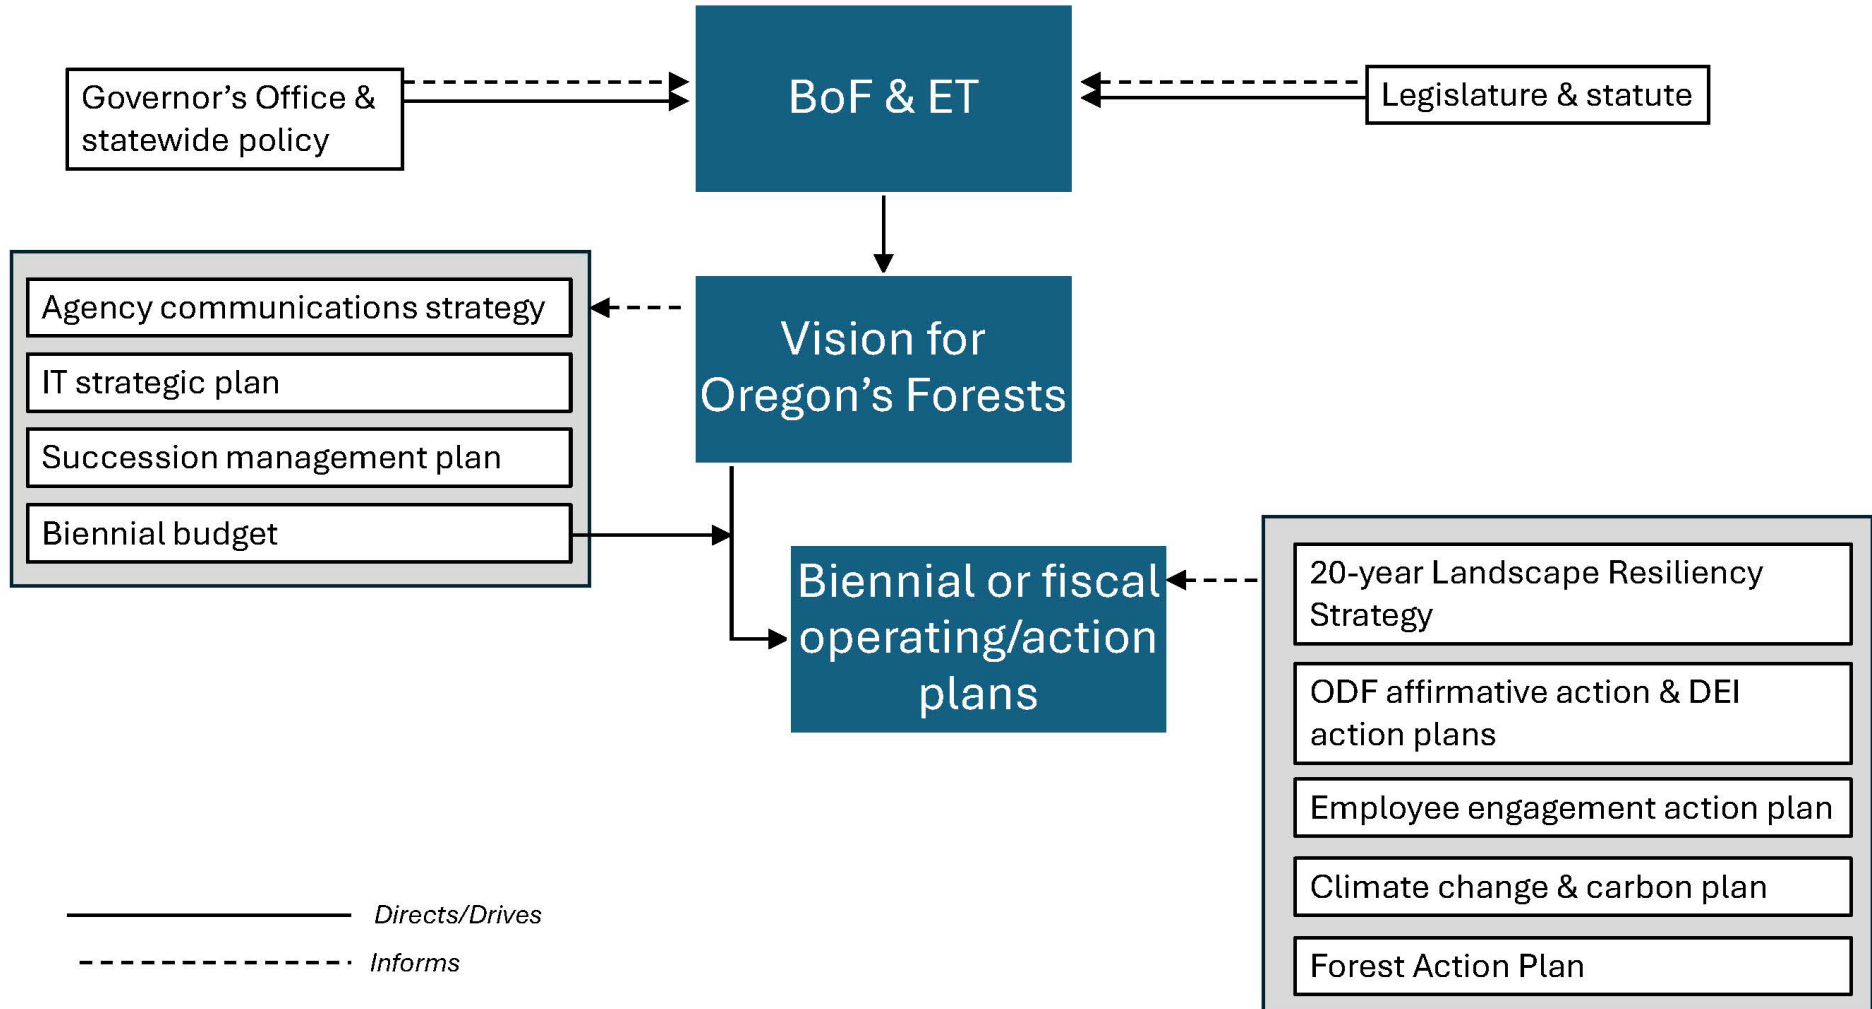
Governor's Office & statewide policy

BoF & ET

Legislature & statute

Agency communications strategy

IT strategic plan

Succession management plan

Biennial budget

Vision for Oregon's Forests

Biennial or fiscal operating/action plans

20-year Landscape Resiliency Strategy

ODF affirmative action & DEI action plans

Employee engagement action plan

Climate change & carbon plan

Forest Action Plan

Directs/Drives

Informs